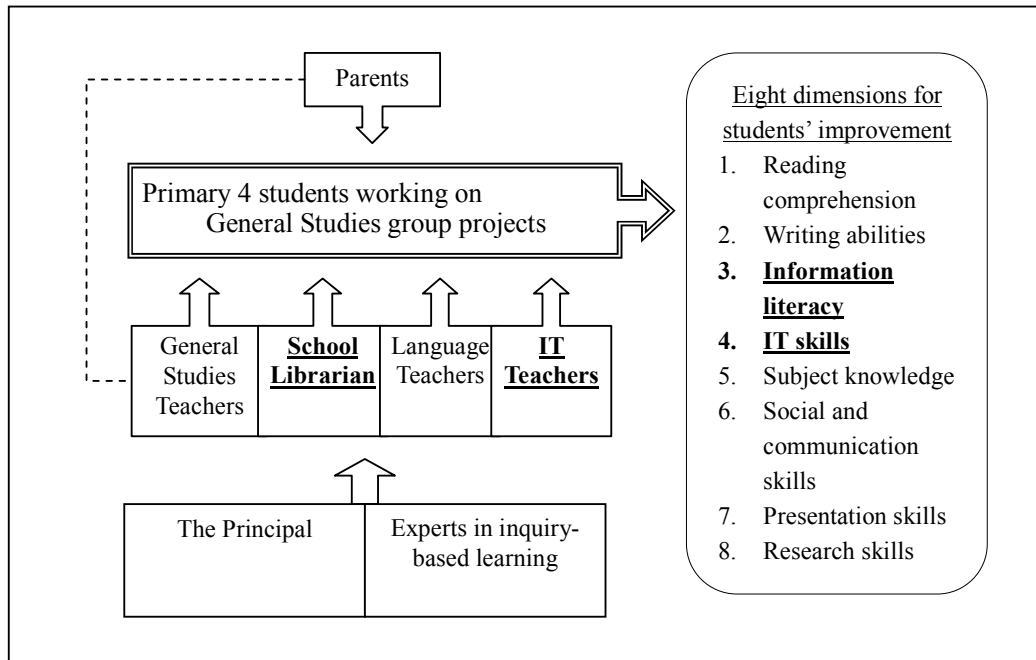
Parents

Primary 4 students working on General Studies group projects

General Studies Teachers

**School Librarian**

Language Teachers

**IT Teachers**

The Principal

Experts in inquiry-based learning

Eight dimensions for students' improvement

1. Reading comprehension
2. Writing abilities
3. **Information literacy**
4. **IT skills**
5. Subject knowledge
6. Social and communication skills
7. Presentation skills
8. Research skills